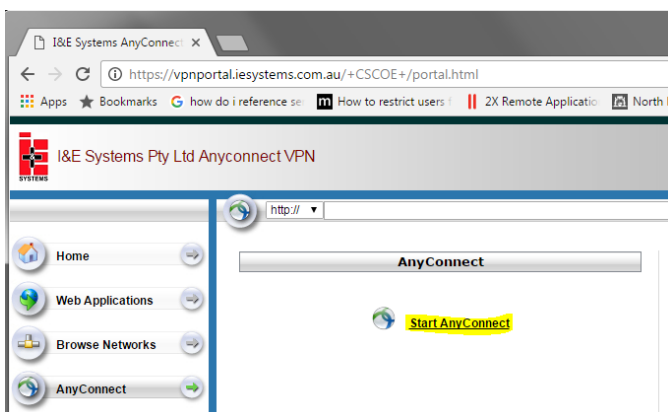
I&E Systems AnyConnect ×

https://vpnportal.iesystems.com.au/+CSCOE+/portal.html

Apps Bookmarks how do i reference se How to restrict users f 2X Remote Applicatio North

SYSTEMS

I&E Systems Pty Ltd Anyconnect VPN

http:// ▾

Home

Web Applications

Browse Networks

AnyConnect

AnyConnect

Start AnyConnect